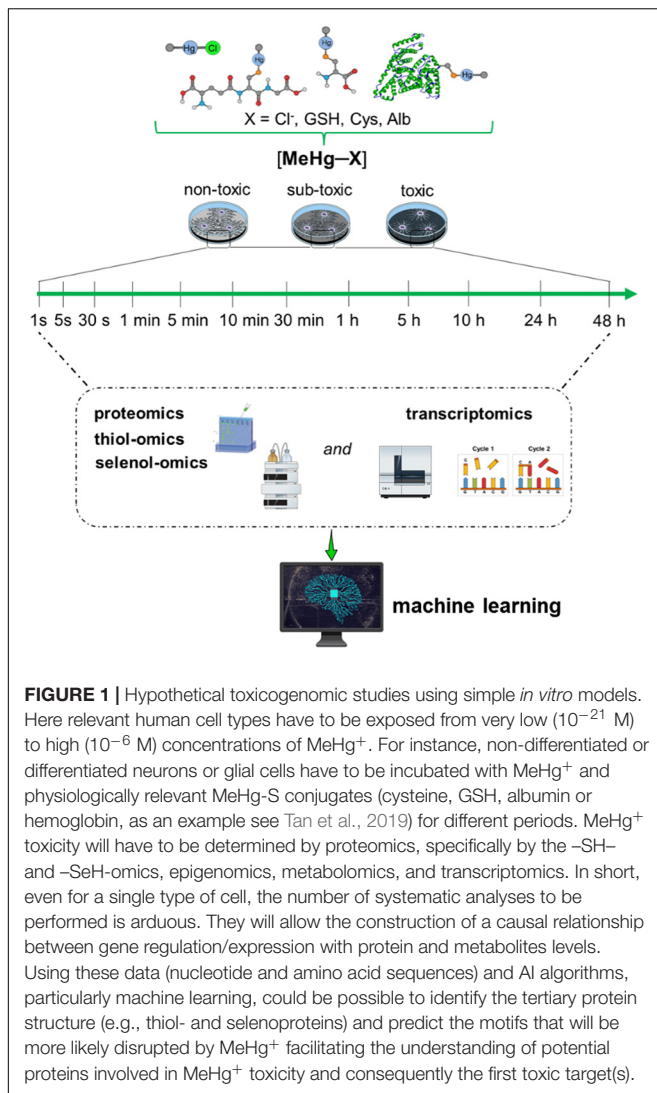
Hg Cl

Hg

Hg

Hg

X = Cl⁻, GSH, Cys, Alb

[MeHg–X]

non-toxic sub-toxic toxic

1s 5s 30 s 1 min 5 min 10 min 30 min 1 h 5 h 10 h 24 h 48 h

proteomics
thiol-omics
selenol-omics

and

transcriptomics

Cycle 1 Cycle 2

machine learning

**FIGURE 1 |** Hypothetical toxicogenomic studies using simple *in vitro* models. Here relevant human cell types have to be exposed from very low ($10^{-21}$ M) to high ($10^{-6}$ M) concentrations of MeHg$^{+}$. For instance, non-differentiated or differentiated neurons or glial cells have to be incubated with MeHg$^{+}$ and physiologically relevant MeHg-S conjugates (cysteine, GSH, albumin or hemoglobin, as an example see Tan et al., 2019) for different periods. MeHg$^{+}$ toxicity will have to be determined by proteomics, specifically by the –SH– and –SeH-omics, epigenomics, metabolomics, and transcriptomics. In short, even for a single type of cell, the number of systematic analyses to be performed is arduous. They will allow the construction of a causal relationship between gene regulation/expression with protein and metabolites levels. Using these data (nucleotide and amino acid sequences) and AI algorithms, particularly machine learning, could be possible to identify the tertiary protein structure (e.g., thiol- and selenoproteins) and predict the motifs that will be more likely disrupted by MeHg$^{+}$ facilitating the understanding of potential proteins involved in MeHg$^{+}$ toxicity and consequently the first toxic target(s).